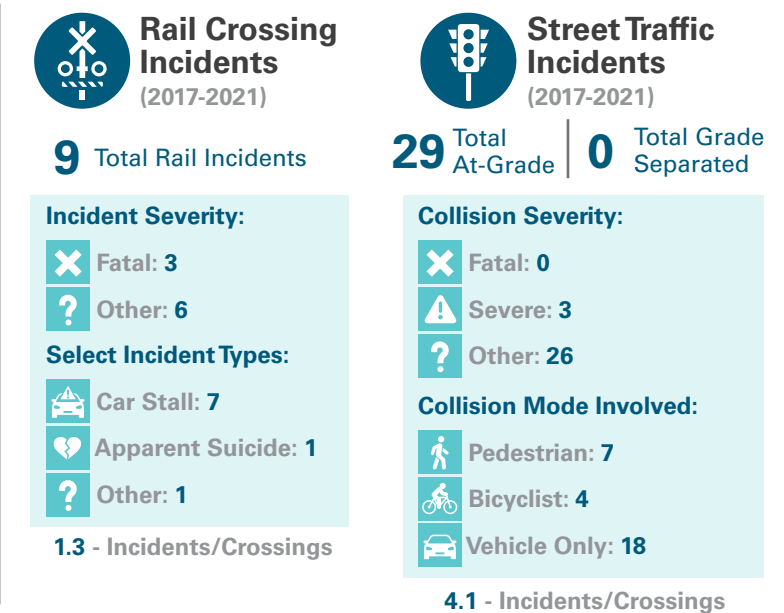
Rail Crossing Incidents
(2017-2021)

9 Total Rail Incidents

Incident Severity:
Fatal: 3
Other: 6

Select Incident Types:
Car Stall: 7
Apparent Suicide: 1
Other: 1

1.3 - Incidents/Crossings

Street Traffic Incidents
(2017-2021)

29 Total At-Grade | 0 Total Grade Separated

Collision Severity:
Fatal: 0
Severe: 3
Other: 26

Collision Mode Involved:
Pedestrian: 7
Bicyclist: 4
Vehicle Only: 18

4.1 - Incidents/Crossings